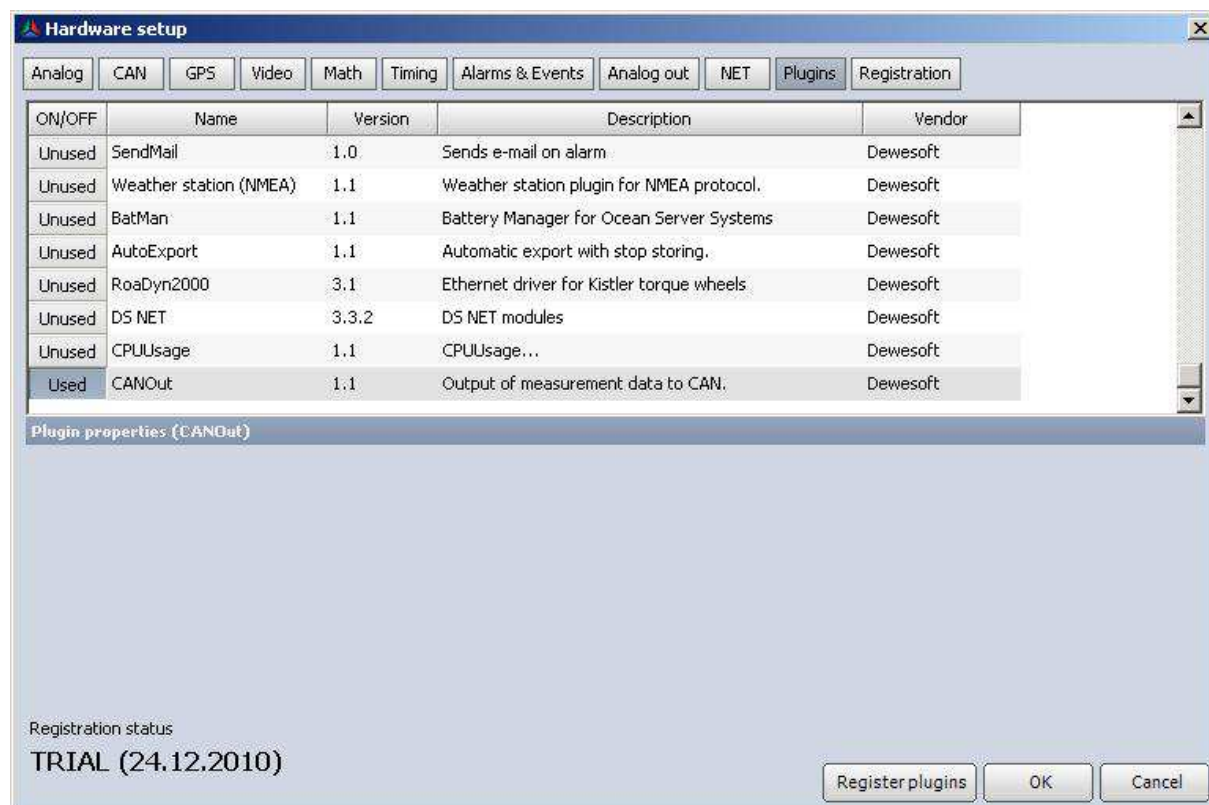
Hardware setup

Analog CAN GPS Video Math Timing Alarms & Events Analog out NET Plugins Registration

| ON/OFF | Name | Version | Description | Vendor |
|---|---|---|---|---|
| Unused | SendMail | 1.0 | Sends e-mail on alarm | Dewesoft |
| Unused | Weather station (NMEA) | 1.1 | Weather station plugin for NMEA protocol. | Dewesoft |
| Unused | BatMan | 1.1 | Battery Manager for Ocean Server Systems | Dewesoft |
| Unused | AutoExport | 1.1 | Automatic export with stop storing. | Dewesoft |
| Unused | RoaDyn2000 | 3.1 | Ethernet driver for Kistler torque wheels | Dewesoft |
| Unused | DS NET | 3.3.2 | DS NET modules | Dewesoft |
| Unused | CPUUsage | 1.1 | CPUUsage... | Dewesoft |
| Used | CANOut | 1.1 | Output of measurement data to CAN. | Dewesoft |

Plugin properties (CANOut)

Registration status
TRIAL (24.12.2010)

Register plugins OK Cancel